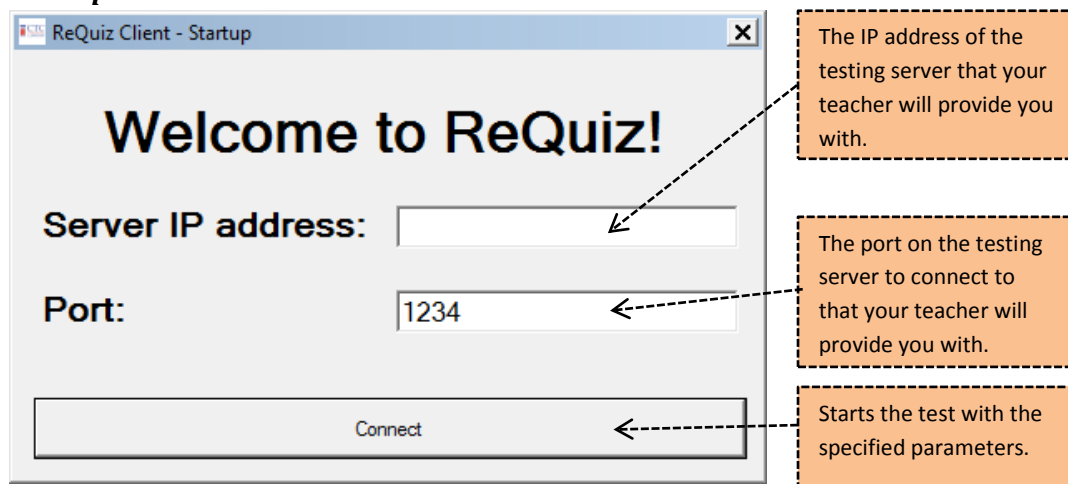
ReQuiz Client - Startup

Welcome to ReQuiz!

Server IP address:

Port: 1234

Connect

The IP address of the testing server that your teacher will provide you with.

The port on the testing server to connect to that your teacher will provide you with.

Starts the test with the specified parameters.